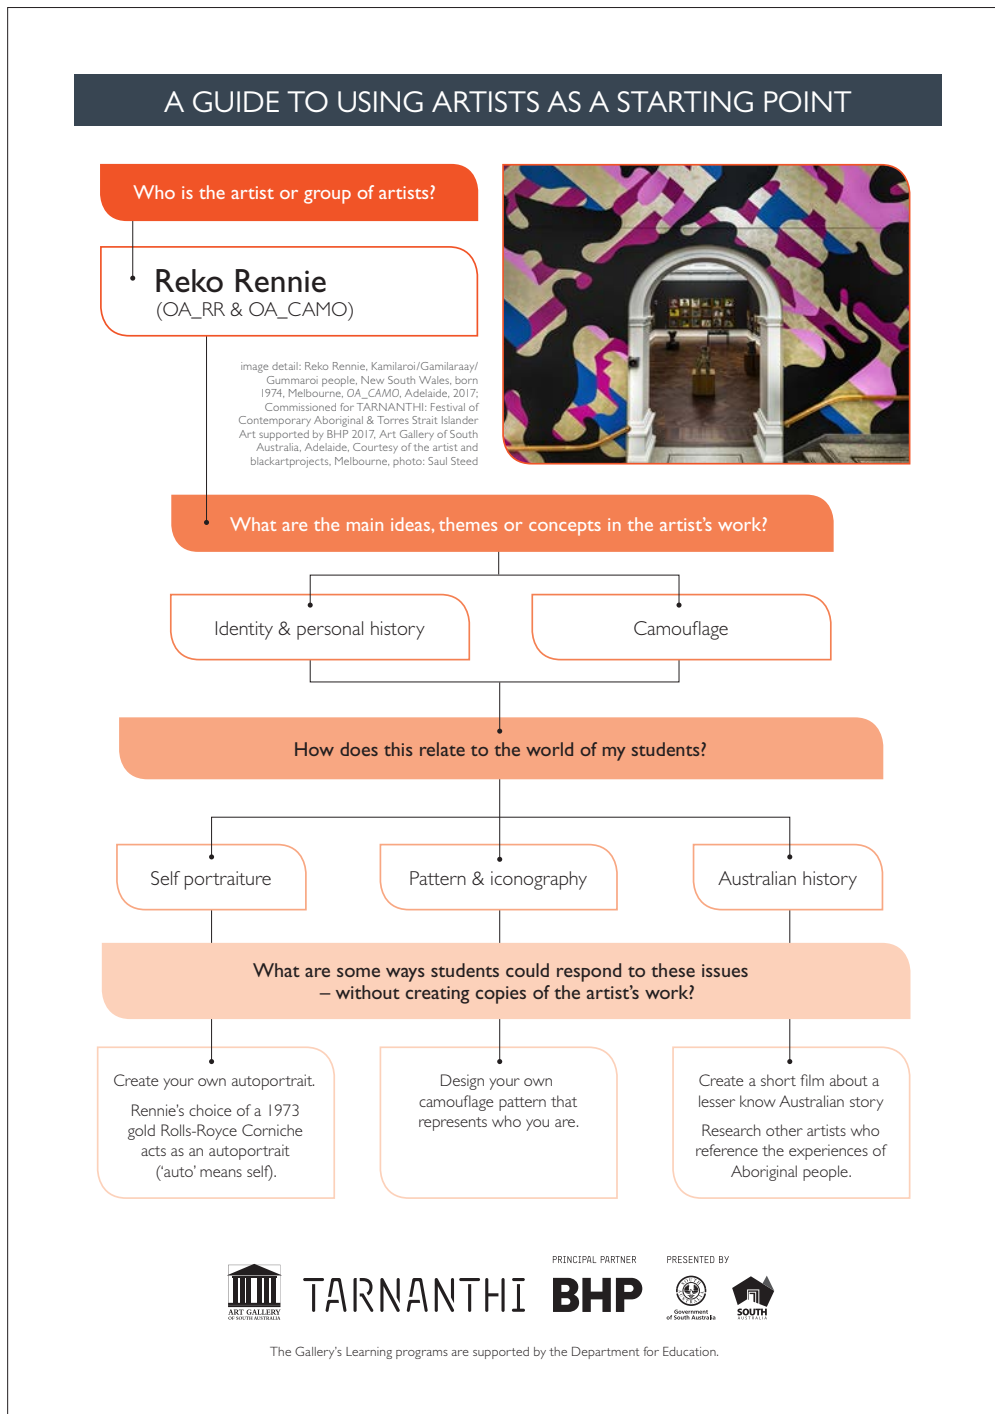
A GUIDE TO USING ARTISTS AS A STARTING POINT

Who is the artist or group of artists?

Reko Rennie
(OA_RR & OA_CAMO)

image detail: Reko Rennie, Kamilaroi/Gamilaraay/Gummaroi people, New South Wales, born 1974, Melbourne, OA_CAMO, Adelaide, 2017; Commissioned for TARNANTHI: Festival of Contemporary Aboriginal & Torres Strait Islander Art supported by BHP 2017, Art Gallery of South Australia, Adelaide, Courtesy of the artist and blackartprojects, Melbourne, photo: Saul Steed

What are the main ideas, themes or concepts in the artist's work?

Identity & personal history

Camouflage

How does this relate to the world of my students?

Self portraiture

Pattern & iconography

Australian history

What are some ways students could respond to these issues – without creating copies of the artist's work?

Create your own autoportrait.

Rennie's choice of a 1973 gold Rolls-Royce Corniche acts as an autoportrait ('auto' means self).

Design your own camouflage pattern that represents who you are.

Create a short film about a lesser know Australian story

Research other artists who reference the experiences of Aboriginal people.

ART GALLERY OF SOUTH AUSTRALIA

TARNANTHI

PRINCIPAL PARTNER

BHP

PRESENTED BY

Government of South Australia

SOUTH AUSTRALIA

The Gallery's Learning programs are supported by the Department for Education.